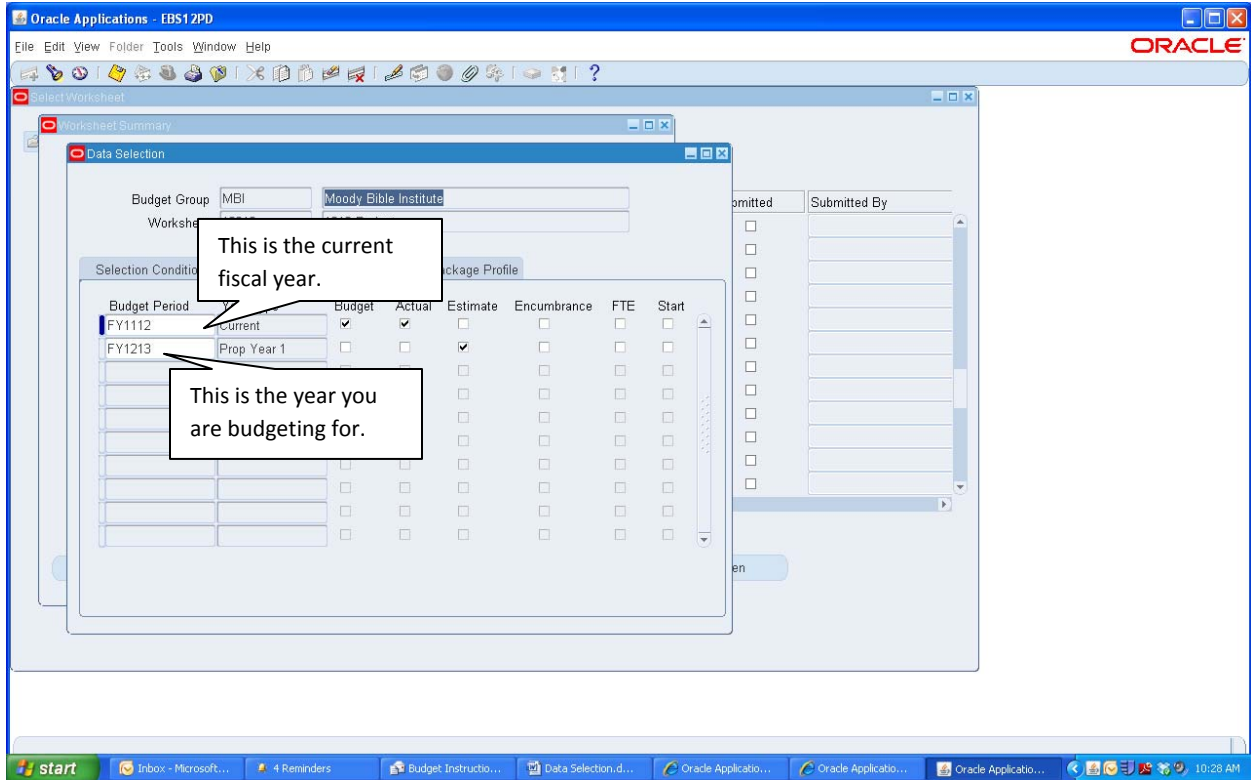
Oracle Applications - EBS12PD
File Edit View Folder Tools Window Help
ORACLE
Select Worksheet
Worksheet Summary
Data Selection
Budget Group MBI
Moody Bible Institute
Workshe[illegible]
This is the current fiscal year.
Selection Conditio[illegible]
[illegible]ackage Profile
Budget Period
Budget Actual Estimate Encumbrance FTE Start
FY1112 Current
FY1213 Prop Year 1
This is the year you are budgeting for.
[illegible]mitted
Submitted By
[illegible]en
start
Inbox - Microsoft...
4 Reminders
Budget Instructio...
Data Selection.d...
Oracle Applicatio...
Oracle Applicatio...
Oracle Applicatio...
10:28 AM